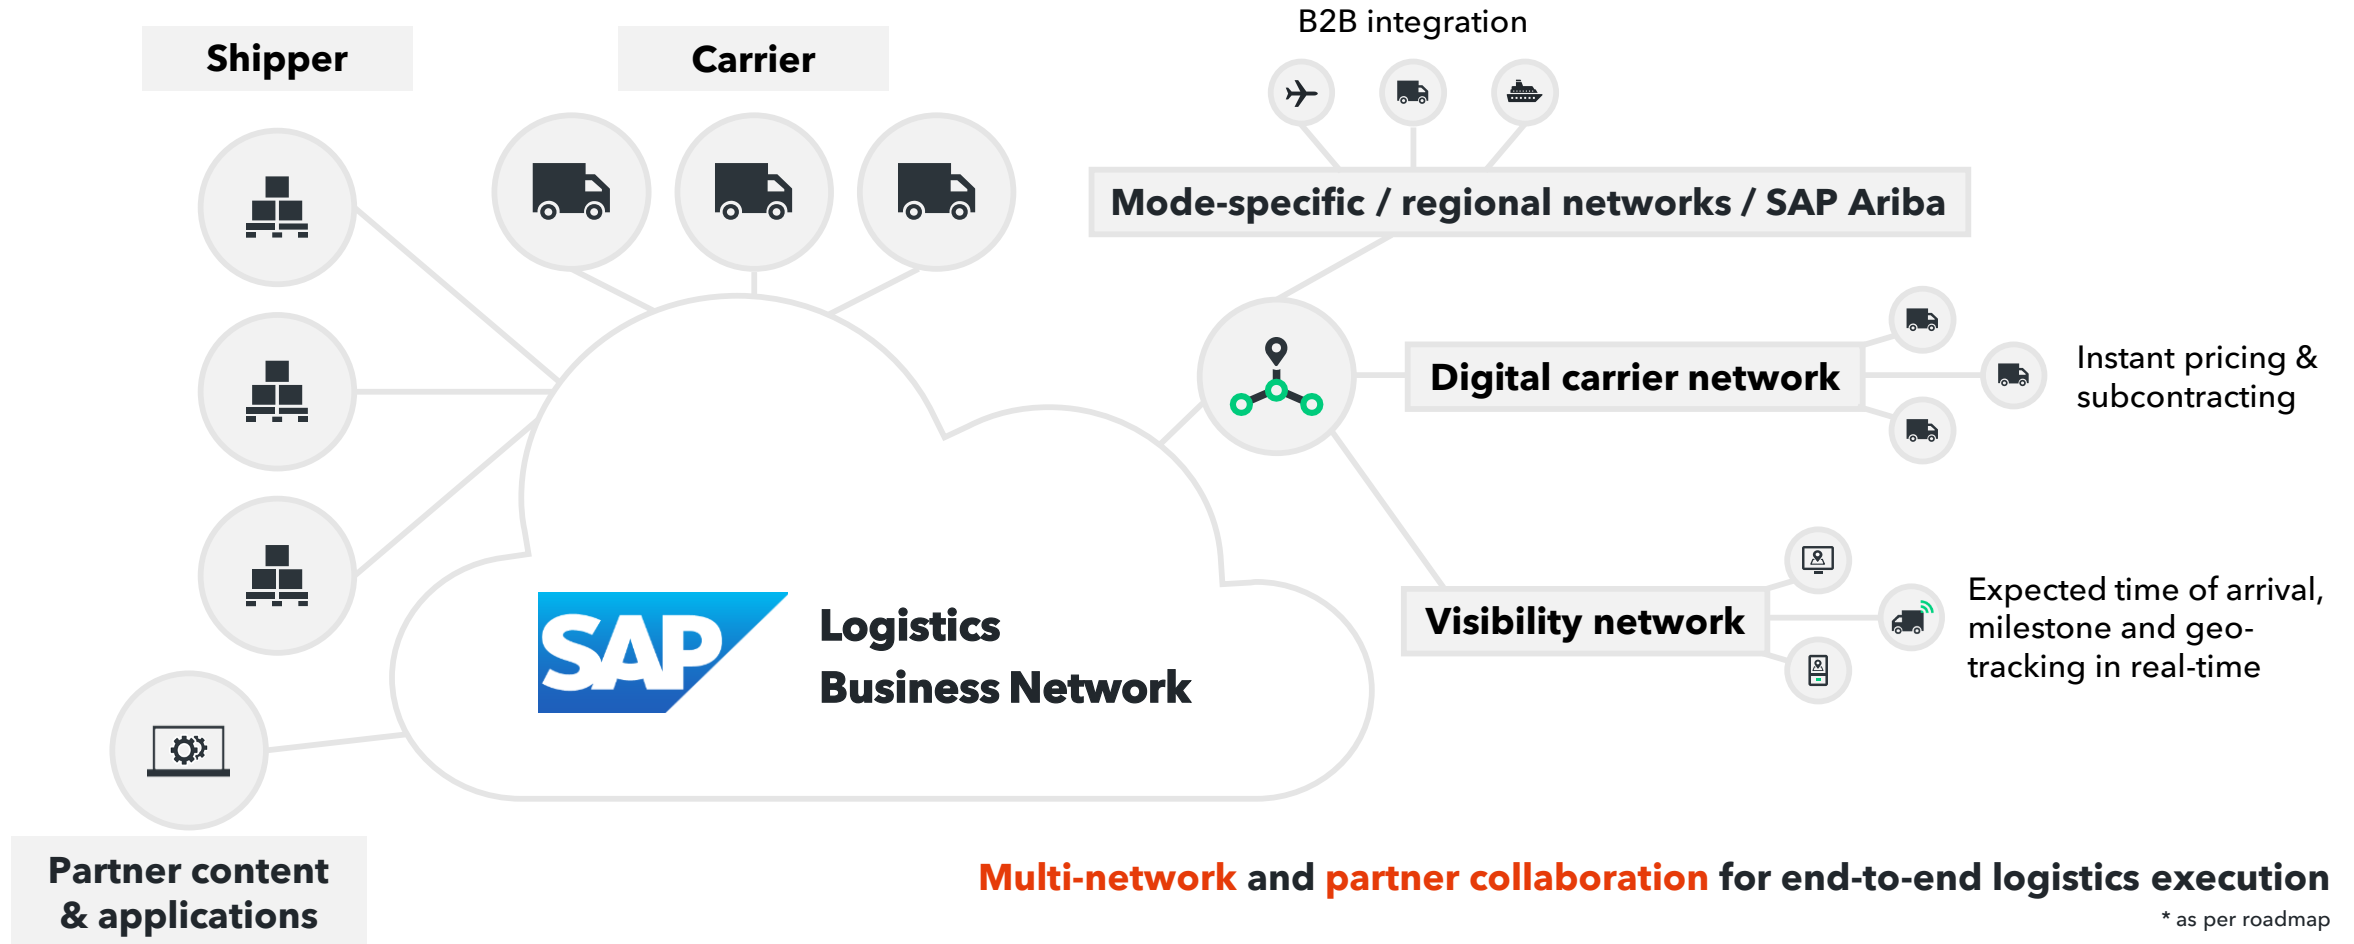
Shipper

Carrier

B2B integration

Mode-specific / regional networks / SAP Ariba

Digital carrier network

Instant pricing & subcontracting

Visibility network

Expected time of arrival, milestone and geo-tracking in real-time

SAP

Logistics Business Network

Partner content & applications

Multi-network and partner collaboration for end-to-end logistics execution

* as per roadmap